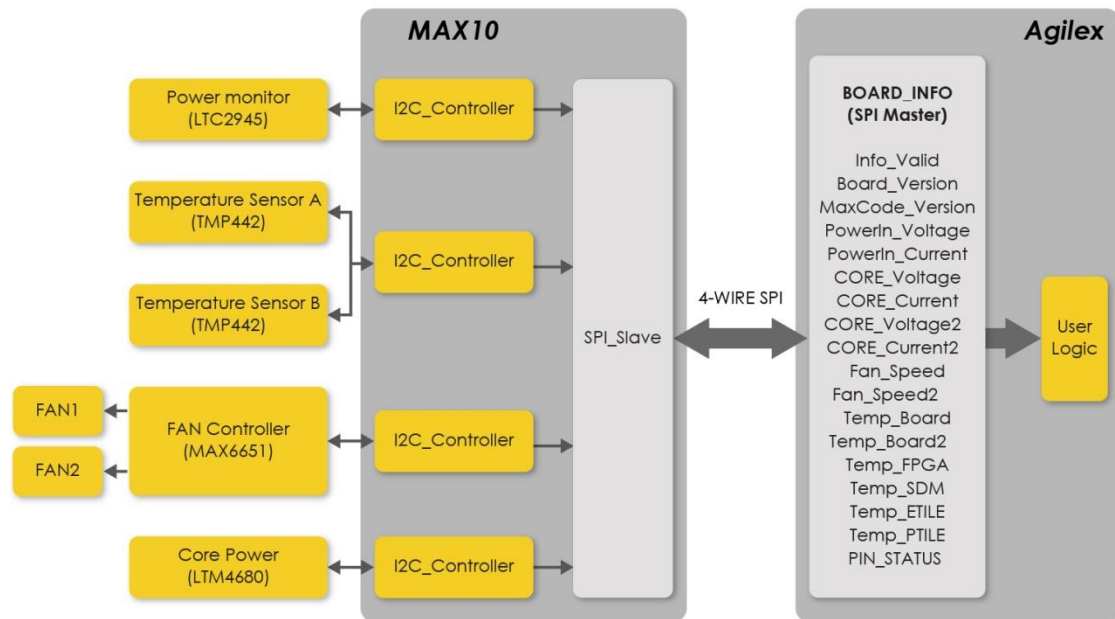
MAX10

Agilex

Power monitor
(LTC2945)

I2C_Controller

Temperature Sensor A
(TMP442)

I2C_Controller

Temperature Sensor B
(TMP442)

FAN1

FAN2

FAN Controller
(MAX6651)

I2C_Controller

Core Power
(LTM4680)

I2C_Controller

SPI_Slave

4-WIRE SPI

BOARD_INFO
(SPI Master)

Info_Valid
Board_Version
MaxCode_Version
PowerIn_Voltage
PowerIn_Current
CORE_Voltage
CORE_Current
CORE_Voltage2
CORE_Current2
Fan_Speed
Fan_Speed2
Temp_Board
Temp_Board2
Temp_FPGA
Temp_SDM
Temp_ETILE
Temp_PTILE
PIN_STATUS

User
Logic